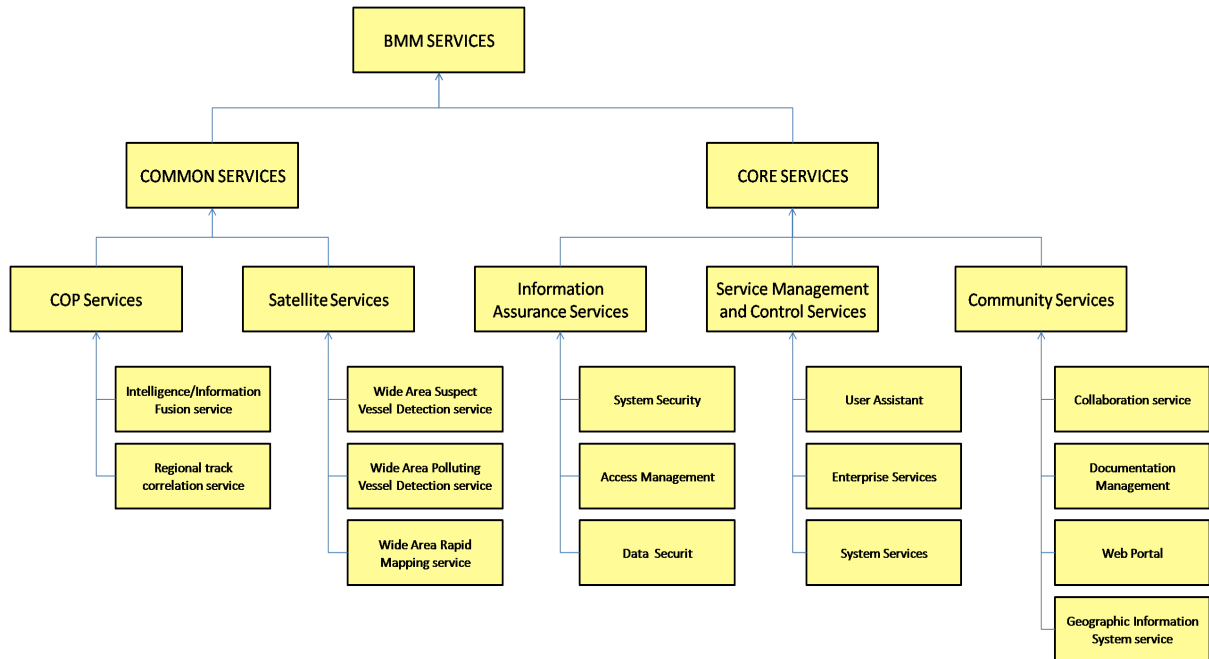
BMM SERVICES

COMMON SERVICES

CORE SERVICES

COP Services

Satellite Services

Information Assurance Services

Service Management and Control Services

Community Services

Intelligence/Information Fusion service

Regional track correlation service

Wide Area Suspect Vessel Detection service

Wide Area Polluting Vessel Detection service

Wide Area Rapid Mapping service

System Security

Access Management

Data Securit

User Assistant

Enterprise Services

System Services

Collaboration service

Documentation Management

Web Portal

Geographic Information System service